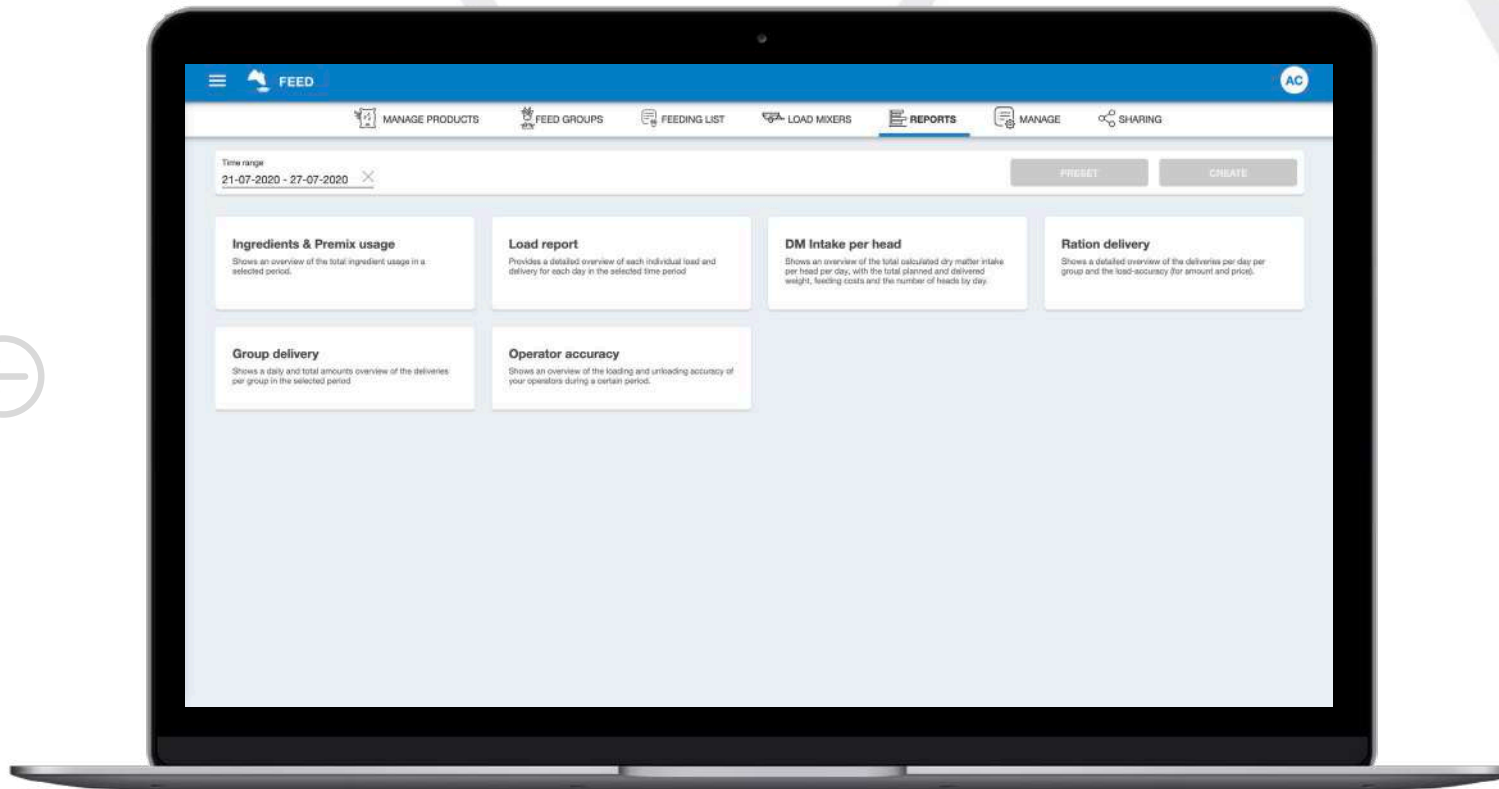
FEED

AC

MANAGE PRODUCTS FEED GROUPS FEEDING LIST LOAD MIXERS REPORTS MANAGE SHARING

Time range
21-07-2020 - 27-07-2020

PRESET CREATE

Ingredients & Premix usage
Shows an overview of the total ingredient usage in a selected period.

Load report
Provides a detailed overview of each individual load and delivery for each day in the selected time period

DM Intake per head
Shows an overview of the total calculated dry matter intake per head per day, with the total planned and delivered weight, feeding costs and the number of heads by day.

Ration delivery
Shows a detailed overview of the deliveries per day per group and the load-accuracy (for amount and price).

Group delivery
Shows a daily and total amounts overview of the deliveries per group in the selected period

Operator accuracy
Shows an overview of the loading and unloading accuracy of your operators during a certain period.